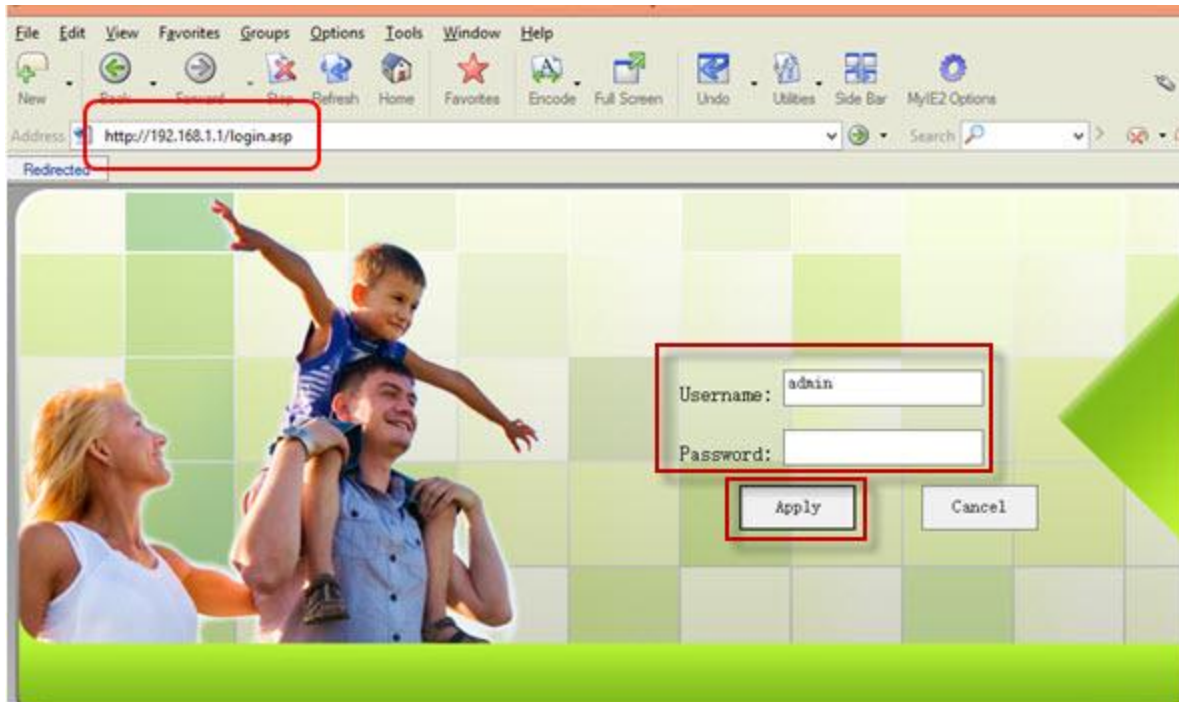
File Edit View Favorites Groups Options Tools Window Help

New Back Forward Stop Refresh Home Favorites Encode Full Screen Undo Utilities Side Bar MyIE2 Options

Address http://192.168.1.1/login.asp Search

Redirected

Username: admin

Password:

Apply Cancel